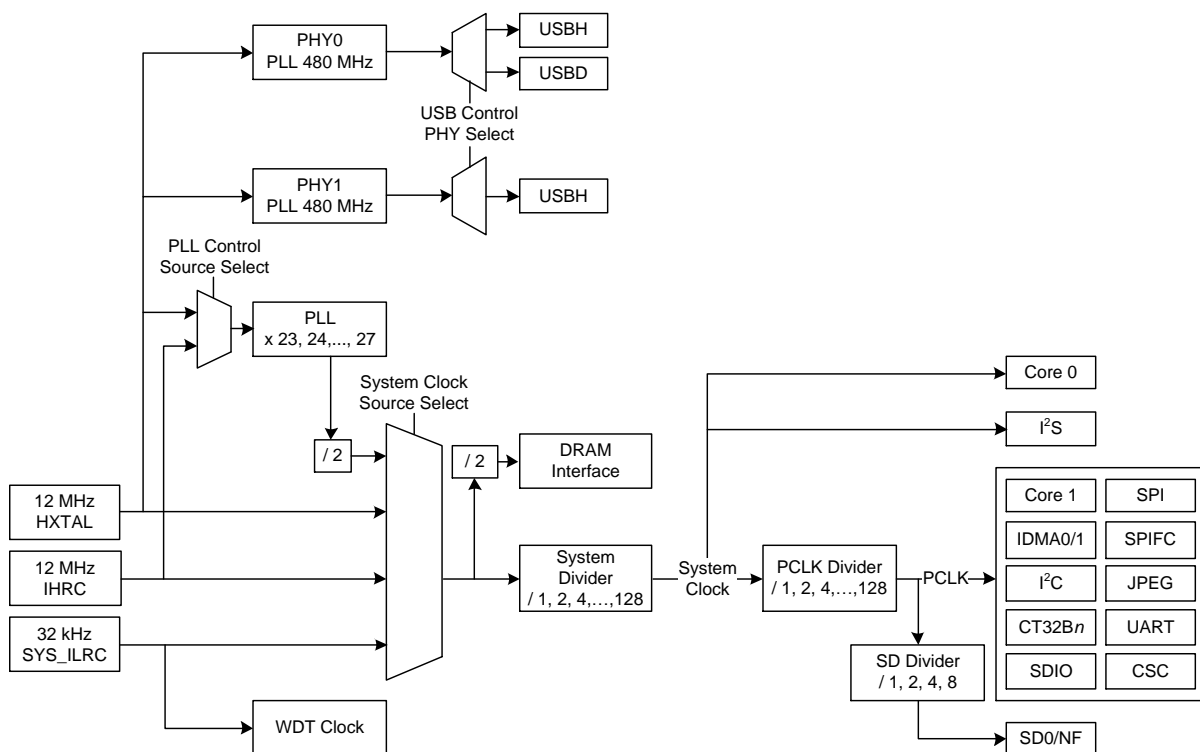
PHY0
PLL 480 MHz

USBH

USBD

USB Control
PHY Select

PHY1
PLL 480 MHz

USBH

PLL Control
Source Select

PLL
x 23, 24,..., 27

System Clock
Source Select

/ 2

/ 2

DRAM
Interface

Core 0

$I^2S$

12 MHz
HXTAL

12 MHz
IHRC

32 kHz
SYS_ILRC

System
Divider
/ 1, 2, 4,...,128

System
Clock

PCLK Divider
/ 1, 2, 4,...,128

PCLK

| Core 1 | SPI |
|---|---|
| IDMA0/1 | SPIFC |
| $I^2C$ | JPEG |
| CT32B*n* | UART |
| SDIO | CSC |

SD Divider
/ 1, 2, 4, 8

WDT Clock

SD0/NF